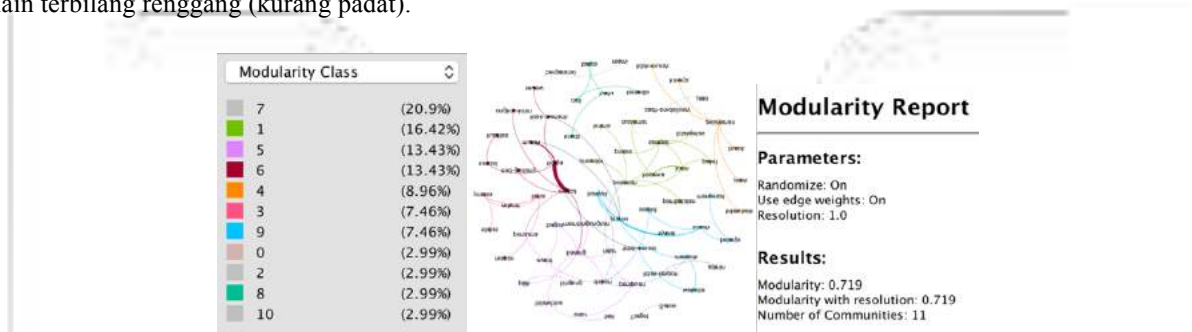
ain terbilang renggang (kurang padat).

Modularity Class

| | |
|---|---|
| 7 | (20.9%) |
| 1 | (16.42%) |
| 5 | (13.43%) |
| 6 | (13.43%) |
| 4 | (8.96%) |
| 3 | (7.46%) |
| 9 | (7.46%) |
| 0 | (2.99%) |
| 2 | (2.99%) |
| 8 | (2.99%) |
| 10 | (2.99%) |

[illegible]

Modularity Report

Parameters:

Randomize: On
Use edge weights: On
Resolution: 1.0

Results:

Modularity: 0.719
Modularity with resolution: 0.719
Number of Communities: 11